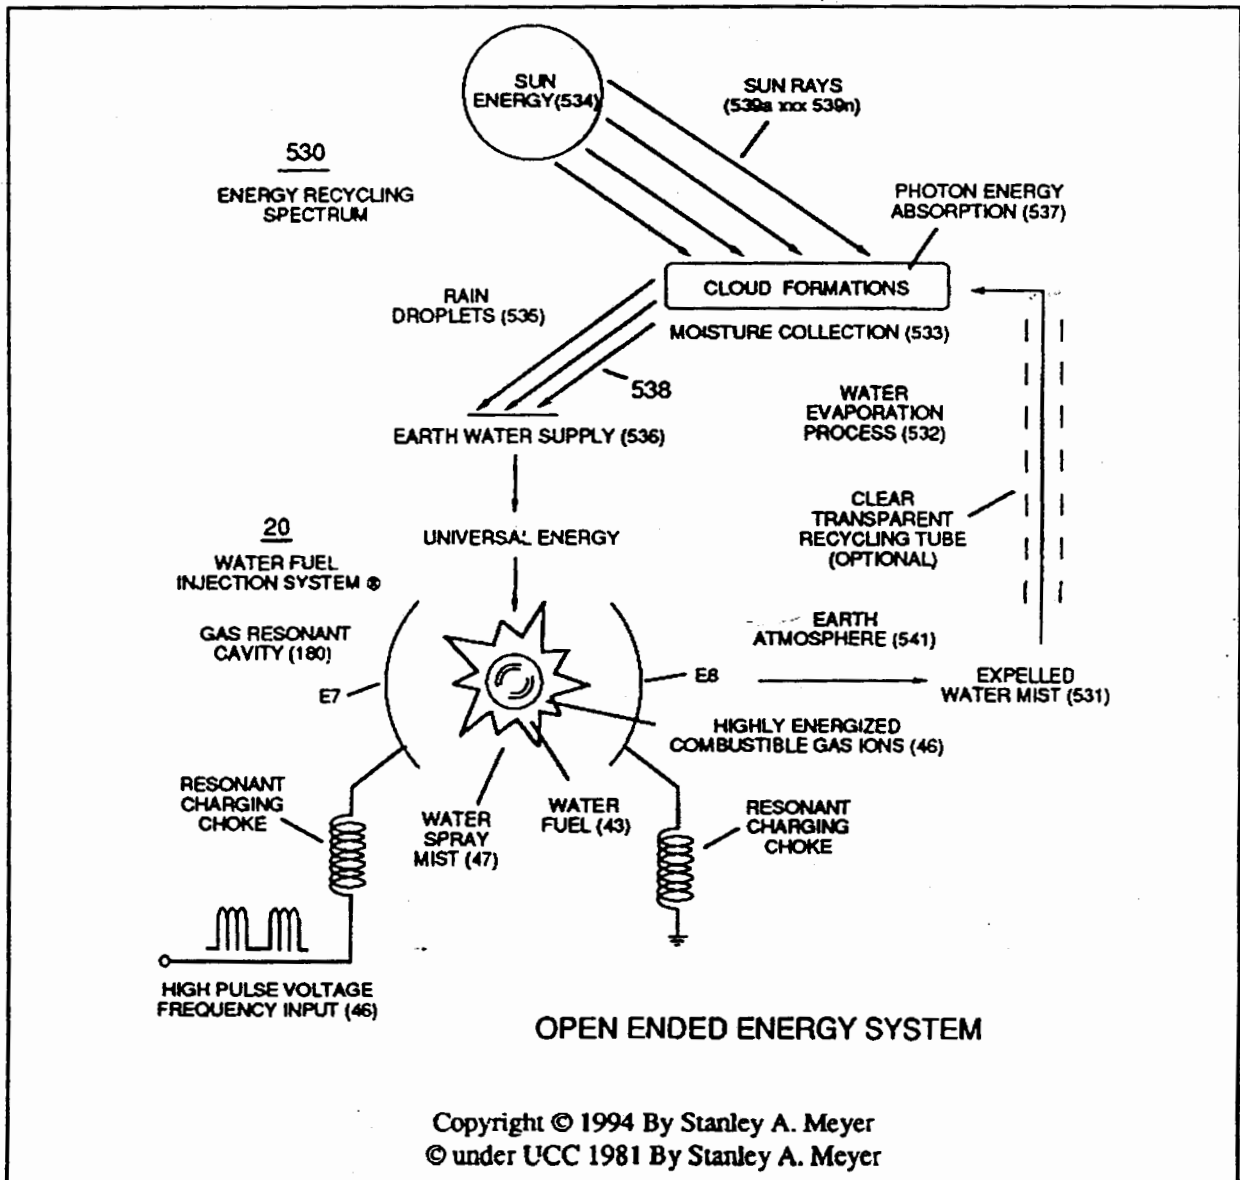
SUN ENERGY(534)

SUN RAYS (539a xxx 539n)

530

ENERGY RECYCLING SPECTRUM

PHOTON ENERGY ABSORPTION (537)

CLOUD FORMATIONS

RAIN DROPLETS (535)

MOISTURE COLLECTION (533)

538

WATER EVAPORATION PROCESS (532)

EARTH WATER SUPPLY (536)

CLEAR TRANSPARENT RECYCLING TUBE (OPTIONAL)

20

WATER FUEL INJECTION SYSTEM ®

UNIVERSAL ENERGY

GAS RESONANT CAVITY (180)

EARTH ATMOSPHERE (541)

E7

E8

EXPELLED WATER MIST (531)

HIGHLY ENERGIZED COMBUSTIBLE GAS IONS (46)

RESONANT CHARGING CHOKE

WATER SPRAY MIST (47)

WATER FUEL (43)

RESONANT CHARGING CHOKE

HIGH PULSE VOLTAGE FREQUENCY INPUT (46)

OPEN ENDED ENERGY SYSTEM

Copyright © 1994 By Stanley A. Meyer
© under UCC 1981 By Stanley A. Meyer